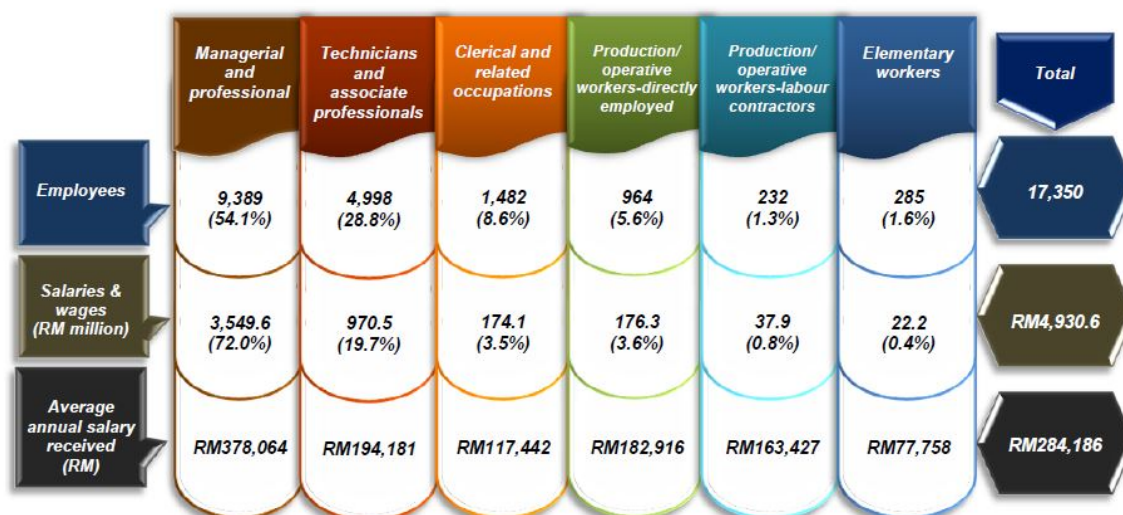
| | Managerial and professional | Technicians and associate professionals | Clerical and related occupations | Production/ operative workers-directly employed | Production/ operative workers-labour contractors | Elementary workers | Total |
|---|---|---|---|---|---|---|---|
| Employees | 9,389 (54.1%) | 4,998 (28.8%) | 1,482 (8.6%) | 964 (5.6%) | 232 (1.3%) | 285 (1.6%) | 17,350 |
| Salaries & wages (RM million) | 3,549.6 (72.0%) | 970.5 (19.7%) | 174.1 (3.5%) | 176.3 (3.6%) | 37.9 (0.8%) | 22.2 (0.4%) | RM4,930.6 |
| Average annual salary received (RM) | RM378,064 | RM194,181 | RM117,442 | RM182,916 | RM163,427 | RM77,758 | RM284,186 |